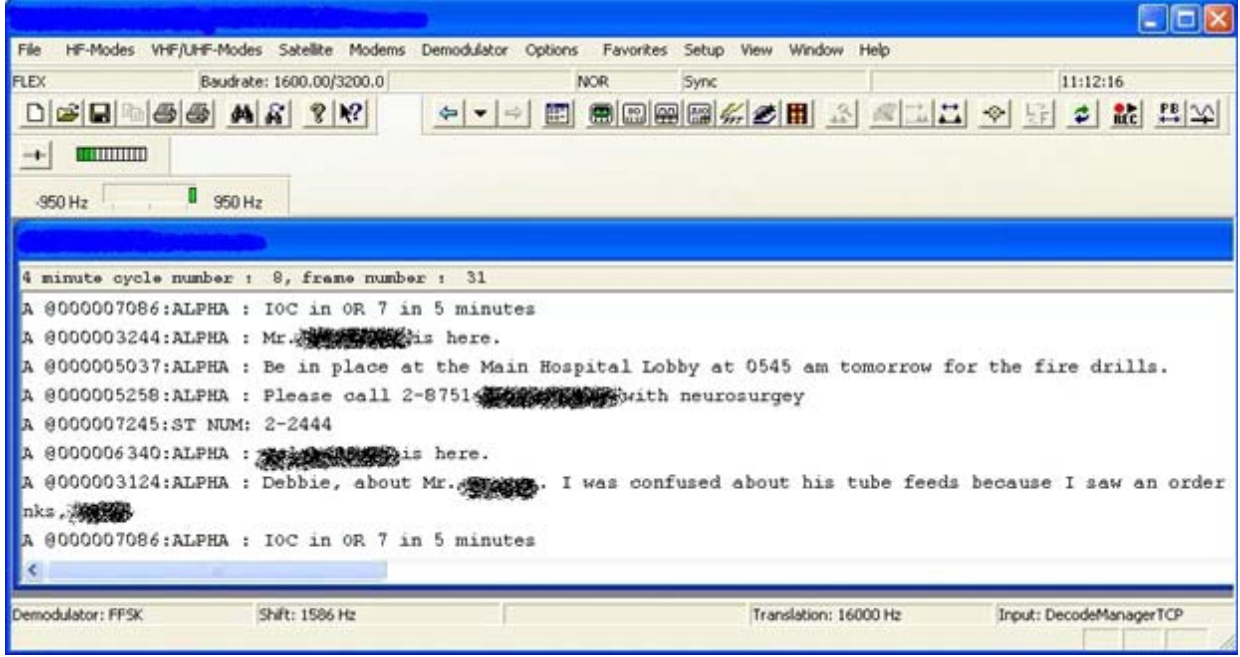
File HF-Modes VHF/UHF-Modes Satellite Modems Demodulator Options Favorites Setup View Window Help

FLEX Baudrate: 1600.00/3200.0 NOR Sync 11:12:16

-950 Hz 950 Hz

4 minute cycle number : 8, frame number : 31

A @000007086:ALPHA : IOC in OR 7 in 5 minutes
A @000003244:ALPHA : Mr.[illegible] is here.
A @000005037:ALPHA : Be in place at the Main Hospital Lobby at 0545 am tomorrow for the fire drills.
A @000005258:ALPHA : Please call 2-8751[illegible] with neurosurgey
A @000007245:ST NUM: 2-2444
A @000006340:ALPHA : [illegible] is here.
A @000003124:ALPHA : Debbie, about Mr.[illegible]. I was confused about his tube feeds because I saw an order
nks,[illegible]
A @000007086:ALPHA : IOC in OR 7 in 5 minutes

Demodulator: FFSK Shift: 1586 Hz Translation: 16000 Hz Input: DecodeManagerTCP